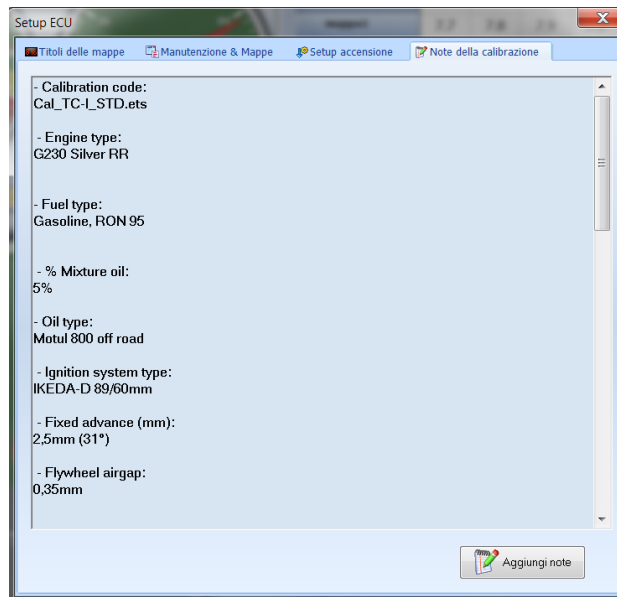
Setup ECU

Titoli delle mappe | Manutenzione & Mappe | Setup accensione | Note della calibrazione

- Calibration code:
Cal_TC-I_STD.ets

- Engine type:
G230 Silver RR

- Fuel type:
Gasoline, RON 95

- % Mixture oil:
5%

- Oil type:
Motul 800 off road

- Ignition system type:
IKEDA-D 89/60mm

- Fixed advance (mm):
2,5mm (31°)

- Flywheel airgap:
0,35mm

Aggiungi note